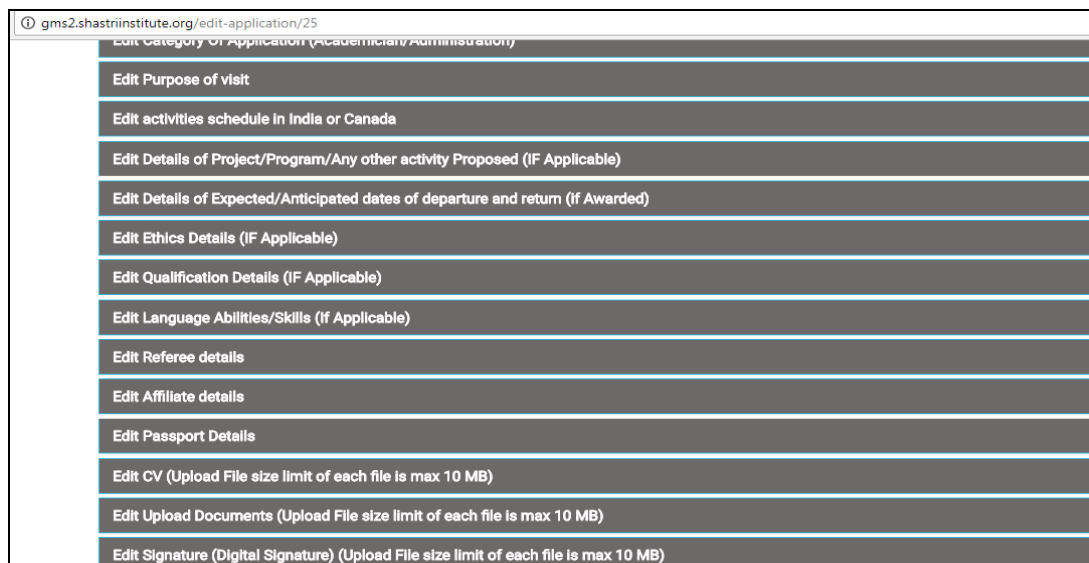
gms2.shastriinstitute.org/edit-application/25

Edit Category Of Application (Academician/Administration)

Edit Purpose of visit

Edit activities schedule in India or Canada

Edit Details of Project/Program/Any other activity Proposed (IF Applicable)

Edit Details of Expected/Anticipated dates of departure and return (if Awarded)

Edit Ethics Details (IF Applicable)

Edit Qualification Details (IF Applicable)

Edit Language Abilities/Skills (If Applicable)

Edit Referee details

Edit Affiliate details

Edit Passport Details

Edit CV (Upload File size limit of each file is max 10 MB)

Edit Upload Documents (Upload File size limit of each file is max 10 MB)

Edit Signature (Digital Signature) (Upload File size limit of each file is max 10 MB)